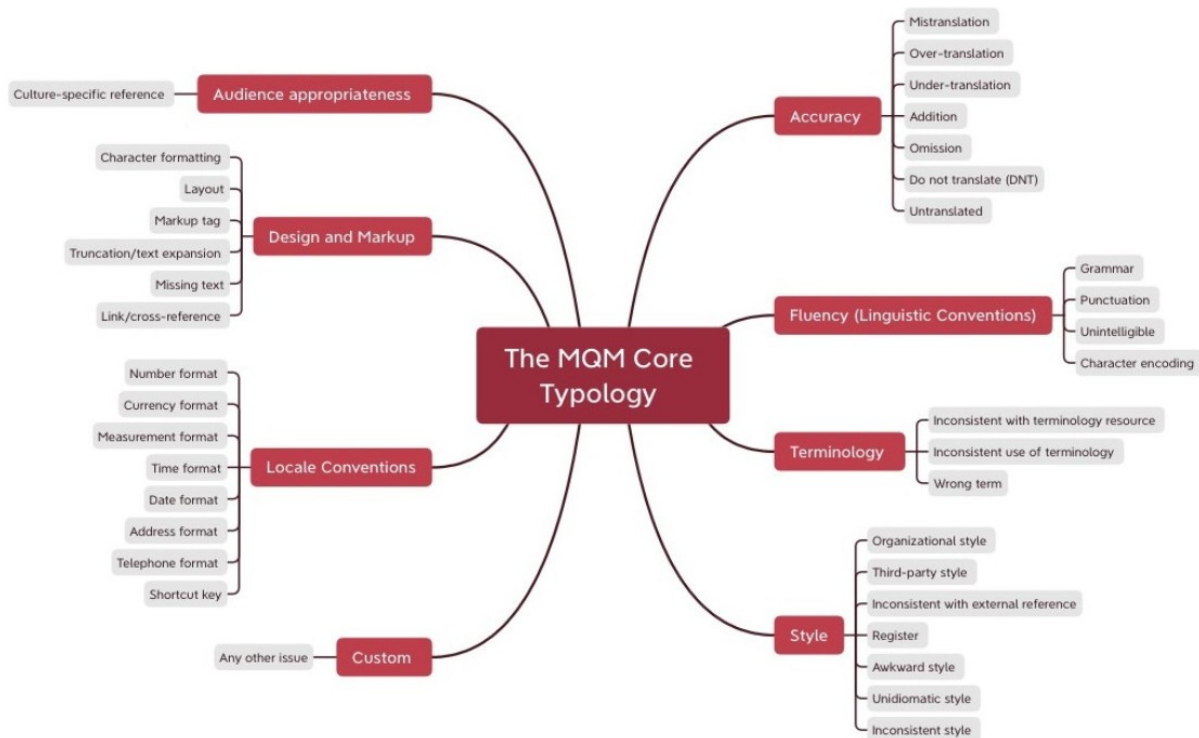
The MQM Core Typology

Audience appropriateness
Culture-specific reference

Design and Markup
Character formatting
Layout
Markup tag
Truncation/text expansion
Missing text
Link/cross-reference

Locale Conventions
Number format
Currency format
Measurement format
Time format
Date format
Address format
Telephone format
Shortcut key

Custom
Any other issue

Accuracy
Mistranslation
Over-translation
Under-translation
Addition
Omission
Do not translate (DNT)
Untranslated

Fluency (Linguistic Conventions)
Grammar
Punctuation
Unintelligible
Character encoding

Terminology
Inconsistent with terminology resource
Inconsistent use of terminology
Wrong term

Style
Organizational style
Third-party style
Inconsistent with external reference
Register
Awkward style
Unidiomatic style
Inconsistent style